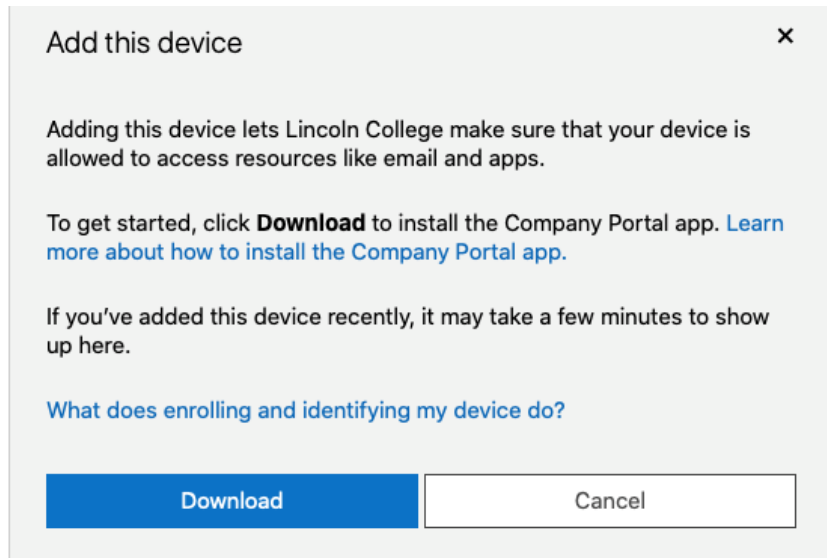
Add this device

×

Adding this device lets Lincoln College make sure that your device is allowed to access resources like email and apps.

To get started, click Download to install the Company Portal app. Learn more about how to install the Company Portal app.

If you've added this device recently, it may take a few minutes to show up here.

What does enrolling and identifying my device do?

Download

Cancel